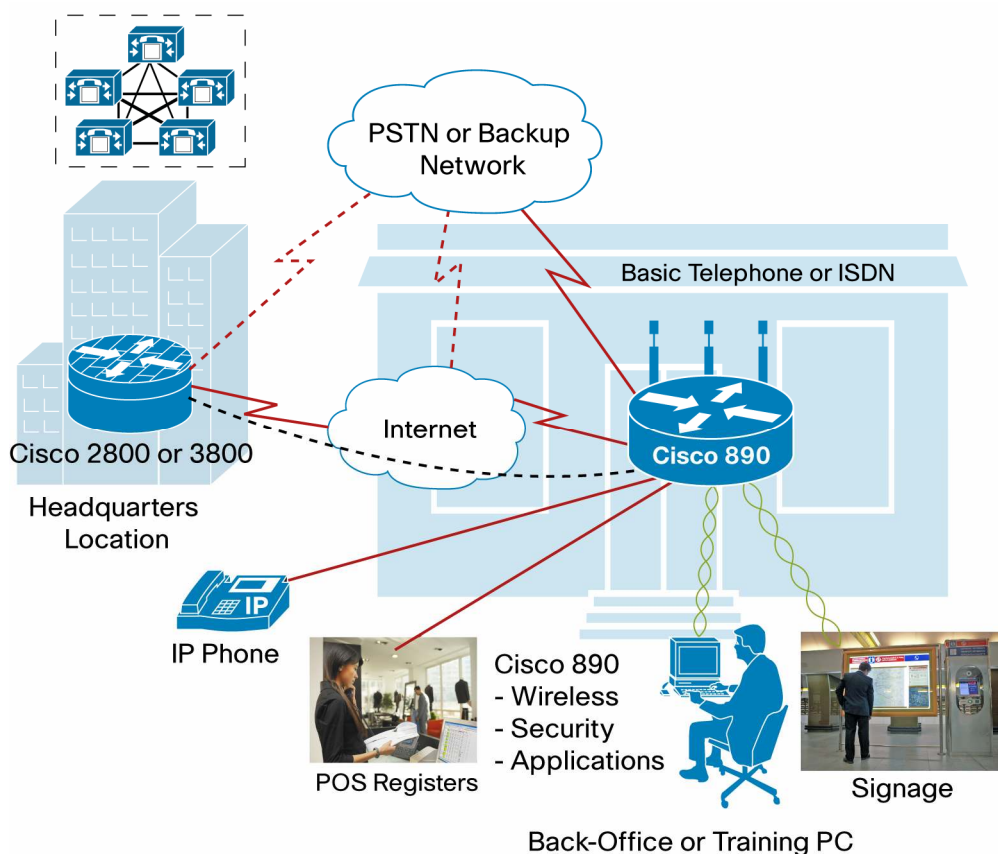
PSTN or Backup Network

Basic Telephone or ISDN

Internet

Cisco 2800 or 3800

Cisco 890

Headquarters Location

IP

IP Phone

Cisco 890
- Wireless
- Security
- Applications

POS Registers

Signage

Back-Office or Training PC